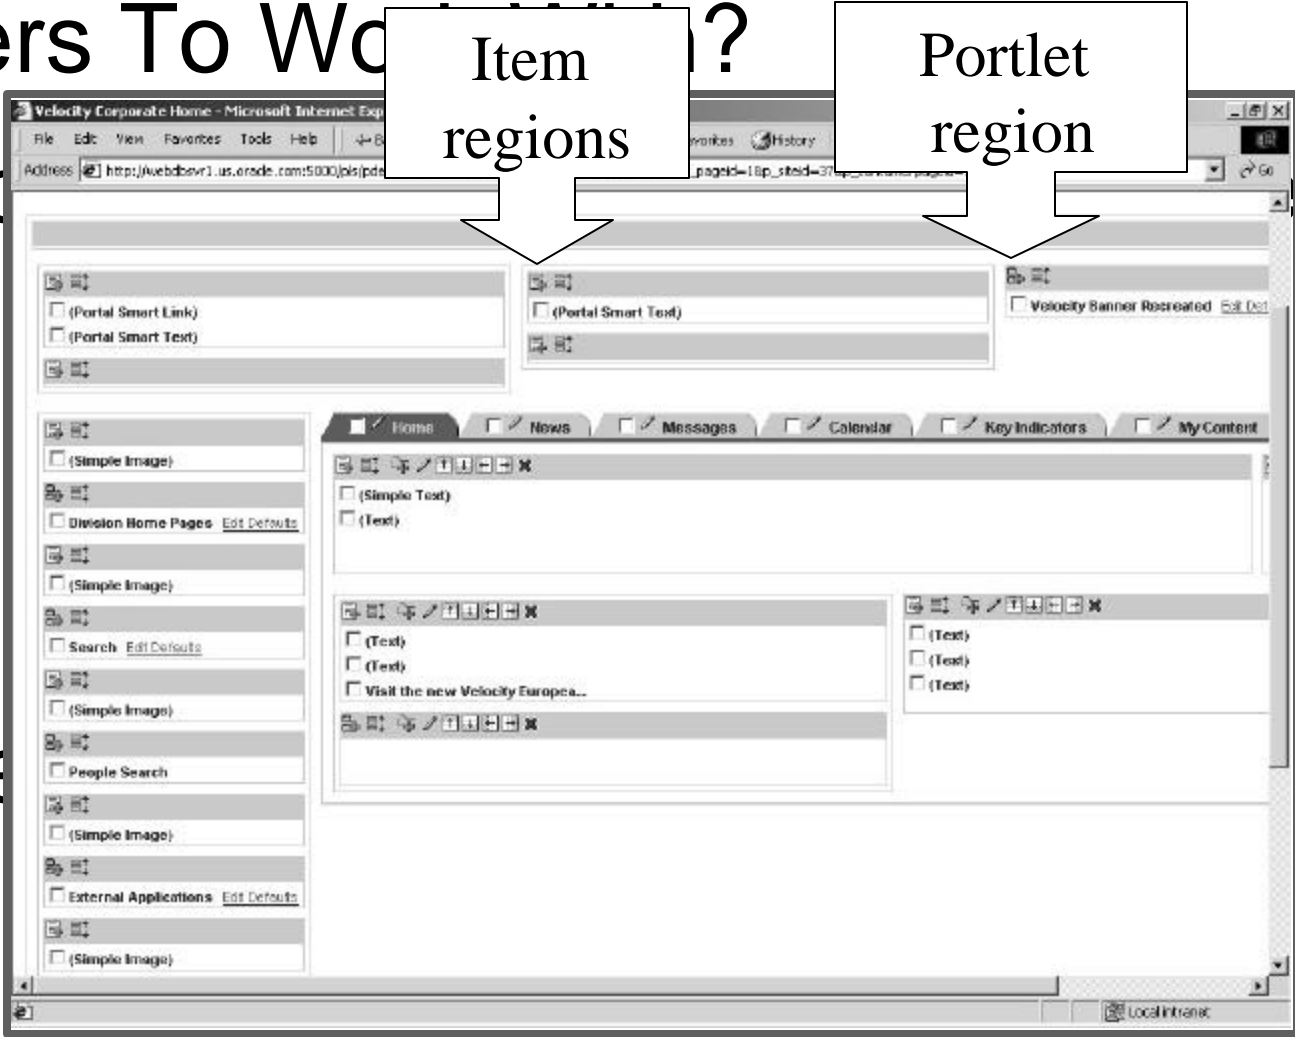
ers To Wo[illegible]?

Item regions

Portlet region

Velocity Corporate Home - Microsoft Internet Exp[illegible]

File Edit View Favorites Tools Help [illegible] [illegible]vorites History

Address http://webdbsvr1.us.oracle.com:5000/pls/pd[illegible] _pageid=18p_siteid=37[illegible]

Go

(Portal Smart Link)
(Portal Smart Text)

(Portal Smart Text)

Velocity Banner Recreated Edit Def

Home News Messages Calendar Key Indicators My Content

(Simple Image)

(Simple Text)
(Text)

Division Home Pages Edit Defaults

(Simple Image)

Search Edit Defaults

(Text)
(Text)
Visit the new Velocity Europea...

(Text)
(Text)
(Text)

(Simple Image)

People Search

(Simple Image)

External Applications Edit Defaults

(Simple Image)

Local intranet